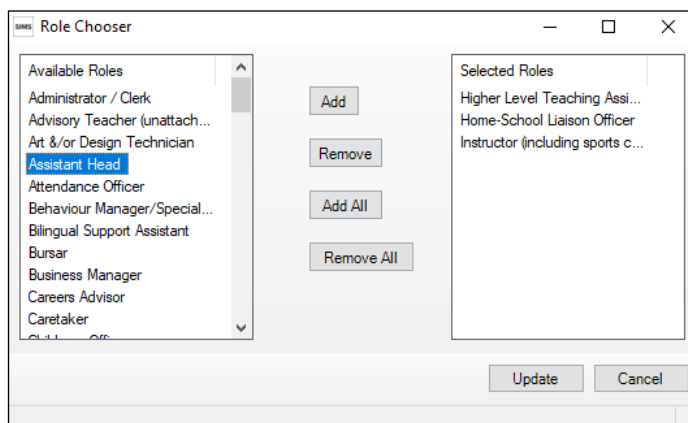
SIMS Role Chooser

Available Roles
Administrator / Clerk
Advisory Teacher (unattach...
Art &/or Design Technician
Assistant Head
Attendance Officer
Behaviour Manager/Special...
Bilingual Support Assistant
Bursar
Business Manager
Careers Advisor
Caretaker
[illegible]

Add
Remove
Add All
Remove All

Selected Roles
Higher Level Teaching Assi...
Home-School Liaison Officer
Instructor (including sports c...

Update
Cancel